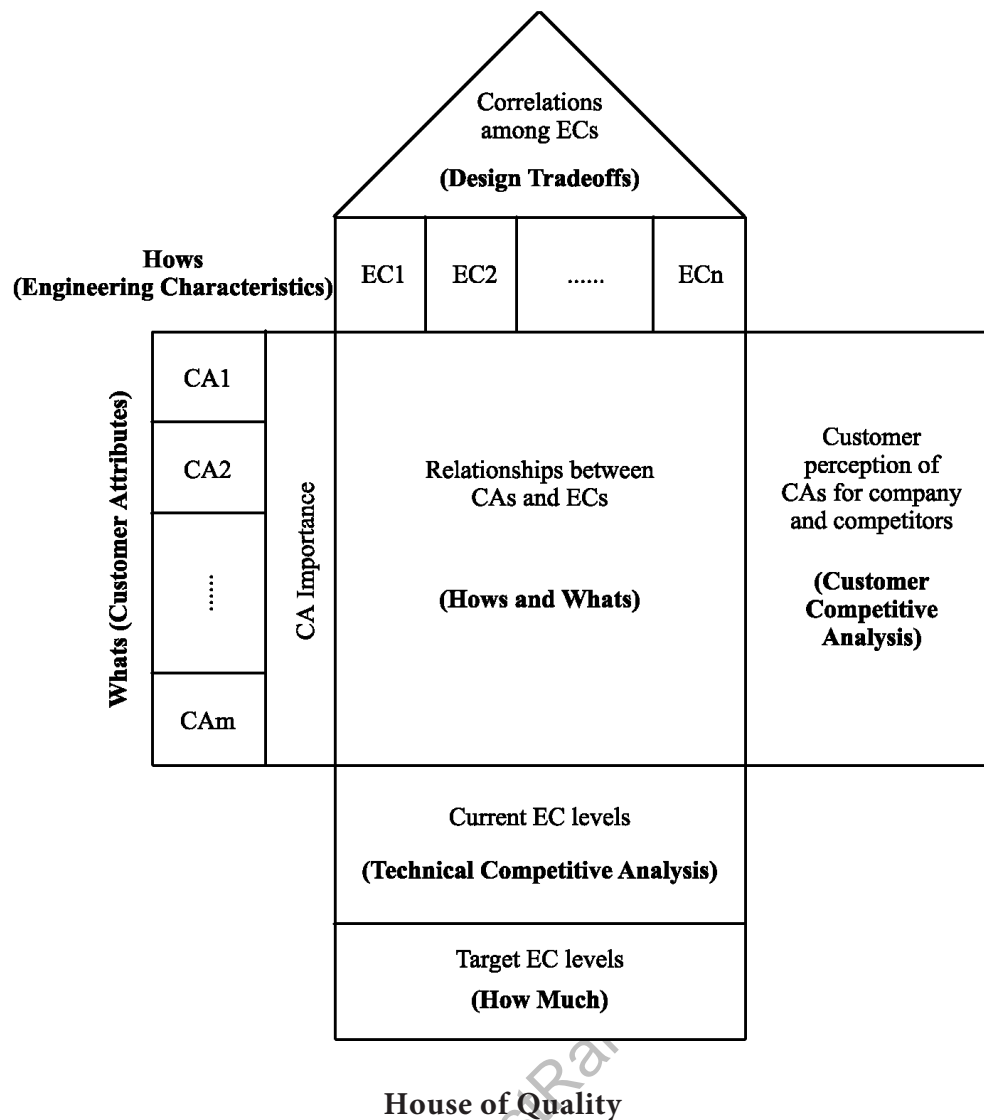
Correlations among ECs

(Design Tradeoffs)

Hows (Engineering Characteristics)

EC1 | EC2 | ...... | ECn

Whats (Customer Attributes)

CA1

CA2

......

CAm

CA Importance

Relationships between CAs and ECs

(Hows and Whats)

Customer perception of CAs for company and competitors

(Customer Competitive Analysis)

Current EC levels

(Technical Competitive Analysis)

Target EC levels

(How Much)

House of Quality